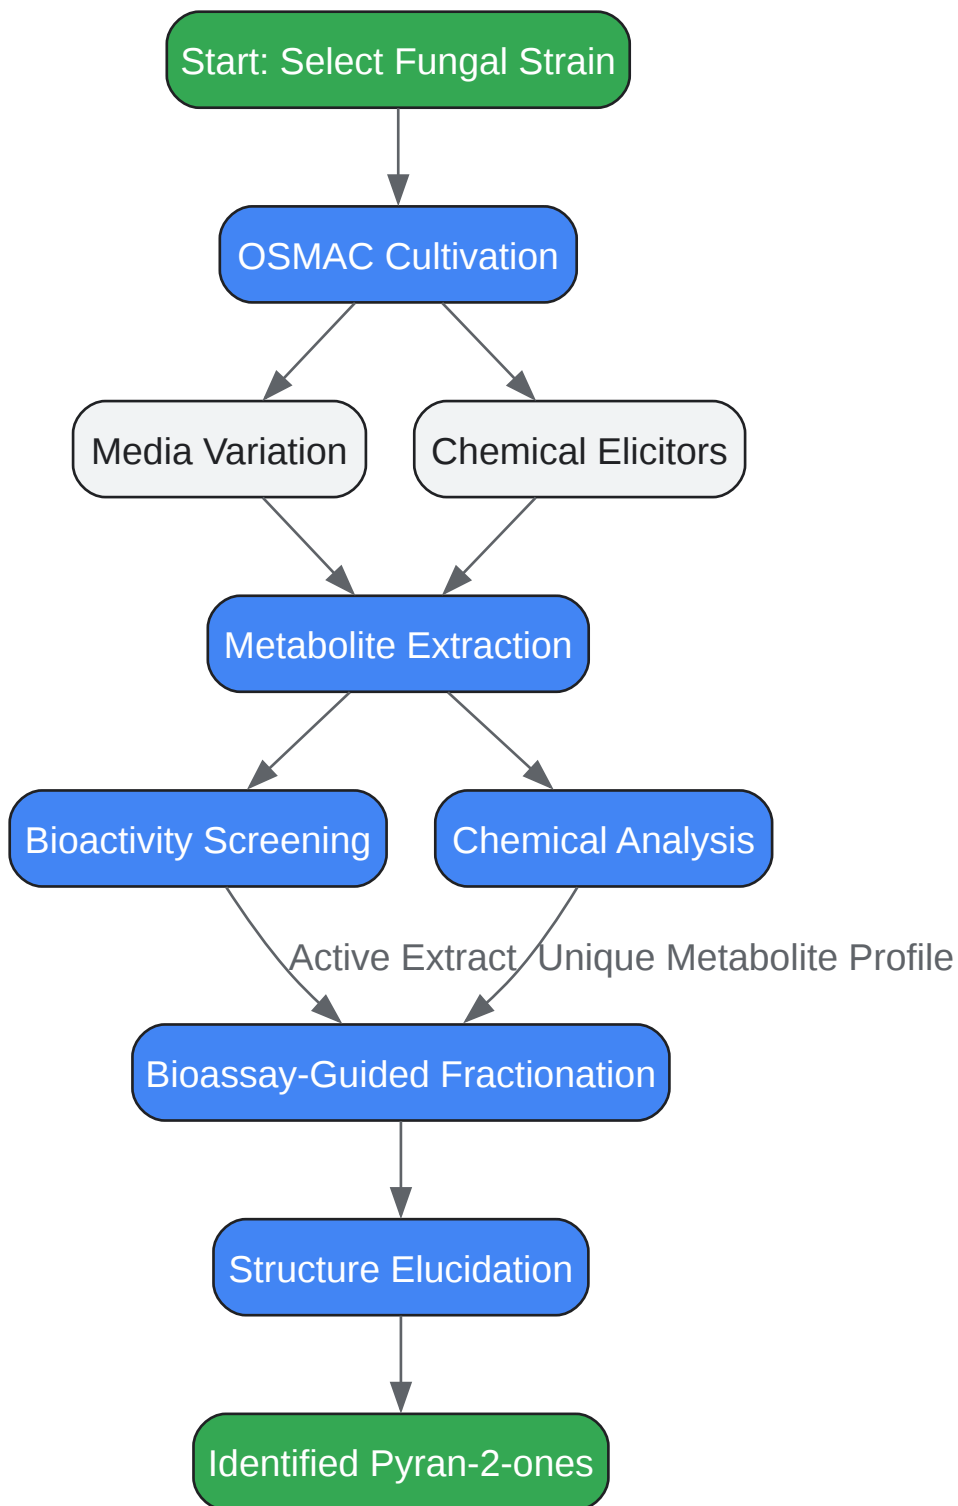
Start: Select Fungal Strain

OSMAC Cultivation

Media Variation

Chemical Elicitors

Metabolite Extraction

Bioactivity Screening

Chemical Analysis

Active Extract

Unique Metabolite Profile

Bioassay-Guided Fractionation

Structure Elucidation

Identified Pyran-2-ones